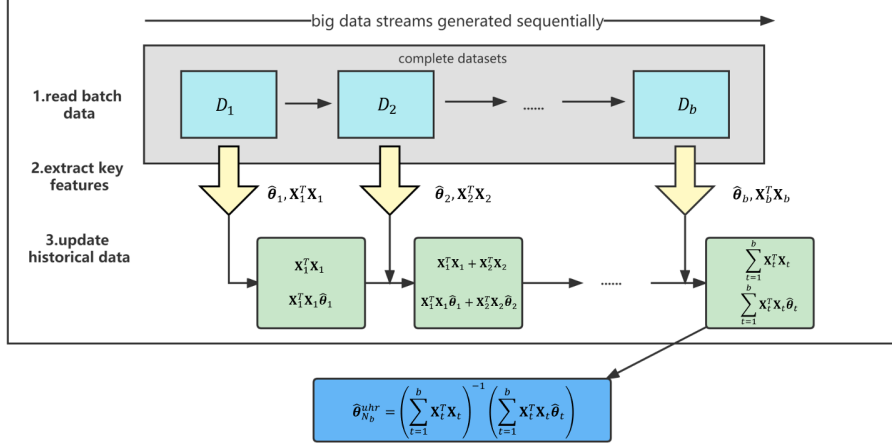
big data streams generated sequentially

complete datasets

1.read batch data

$D_1$

$D_2$

......

$D_b$

2.extract key features

$\widehat{\boldsymbol{\theta}}_1, \mathbf{X}_1^T\mathbf{X}_1$

$\widehat{\boldsymbol{\theta}}_2, \mathbf{X}_2^T\mathbf{X}_2$

$\widehat{\boldsymbol{\theta}}_b, \mathbf{X}_b^T\mathbf{X}_b$

3.update historical data

$\mathbf{X}_1^T\mathbf{X}_1$

$\mathbf{X}_1^T\mathbf{X}_1\widehat{\boldsymbol{\theta}}_1$

$\mathbf{X}_1^T\mathbf{X}_1 + \mathbf{X}_2^T\mathbf{X}_2$

$\mathbf{X}_1^T\mathbf{X}_1\widehat{\boldsymbol{\theta}}_1 + \mathbf{X}_2^T\mathbf{X}_2\widehat{\boldsymbol{\theta}}_2$

......

$\sum_{t=1}^{b}\mathbf{X}_t^T\mathbf{X}_t$

$\sum_{t=1}^{b}\mathbf{X}_t^T\mathbf{X}_t\widehat{\boldsymbol{\theta}}_t$

$\widehat{\boldsymbol{\theta}}_{N_b}^{uhr} = \left(\sum_{t=1}^{b}\mathbf{X}_t^T\mathbf{X}_t\right)^{-1}\left(\sum_{t=1}^{b}\mathbf{X}_t^T\mathbf{X}_t\widehat{\boldsymbol{\theta}}_t\right)$